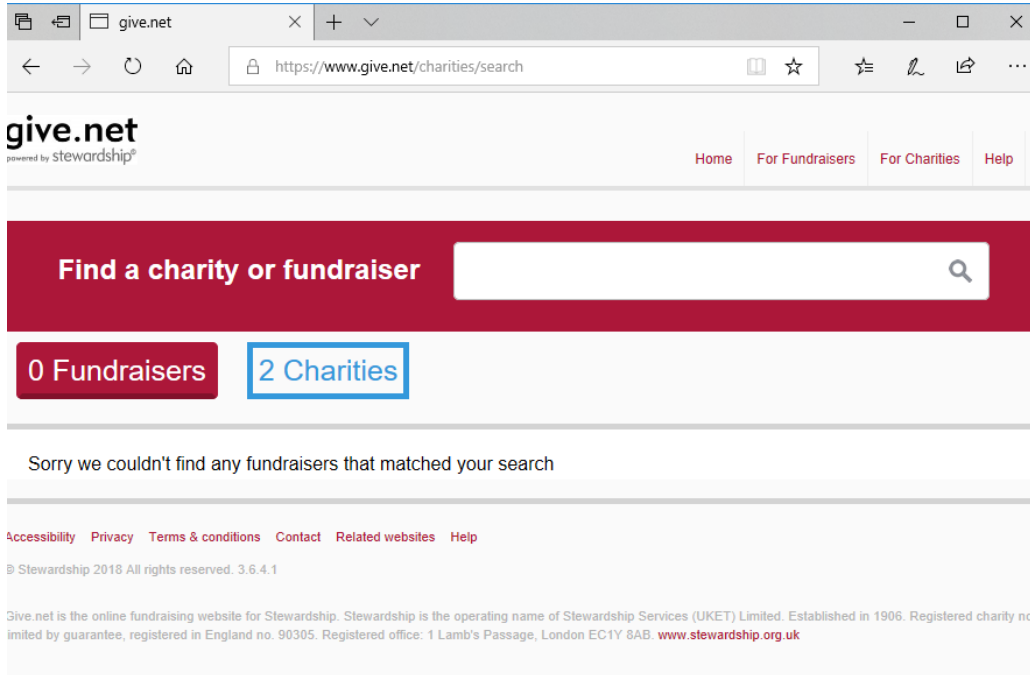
give.net

https://www.give.net/charities/search

give.net
powered by stewardship®

Home For Fundraisers For Charities Help

Find a charity or fundraiser

0 Fundraisers 2 Charities

Sorry we couldn't find any fundraisers that matched your search

Accessibility Privacy Terms & conditions Contact Related websites Help

© Stewardship 2018 All rights reserved. 3.6.4.1

Give.net is the online fundraising website for Stewardship. Stewardship is the operating name of Stewardship Services (UKET) Limited. Established in 1906. Registered charity no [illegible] limited by guarantee, registered in England no. 90305. Registered office: 1 Lamb's Passage, London EC1Y 8AB. www.stewardship.org.uk